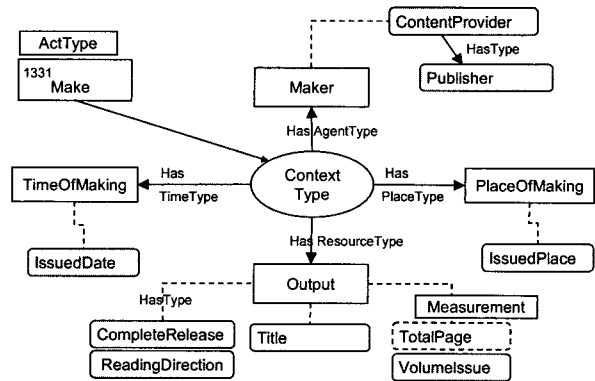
ContentProvider

HasType

Publisher

ActType

1331
Make

Maker

HasAgentType

Has
TimeType

TimeOfMaking

Context
Type

Has
PlaceType

PlaceOfMaking

IssuedDate

Has ResourceType

IssuedPlace

Output

HasType

Measurement

CompleteRelease

Title

TotalPage

ReadingDirection

VolumeIssue